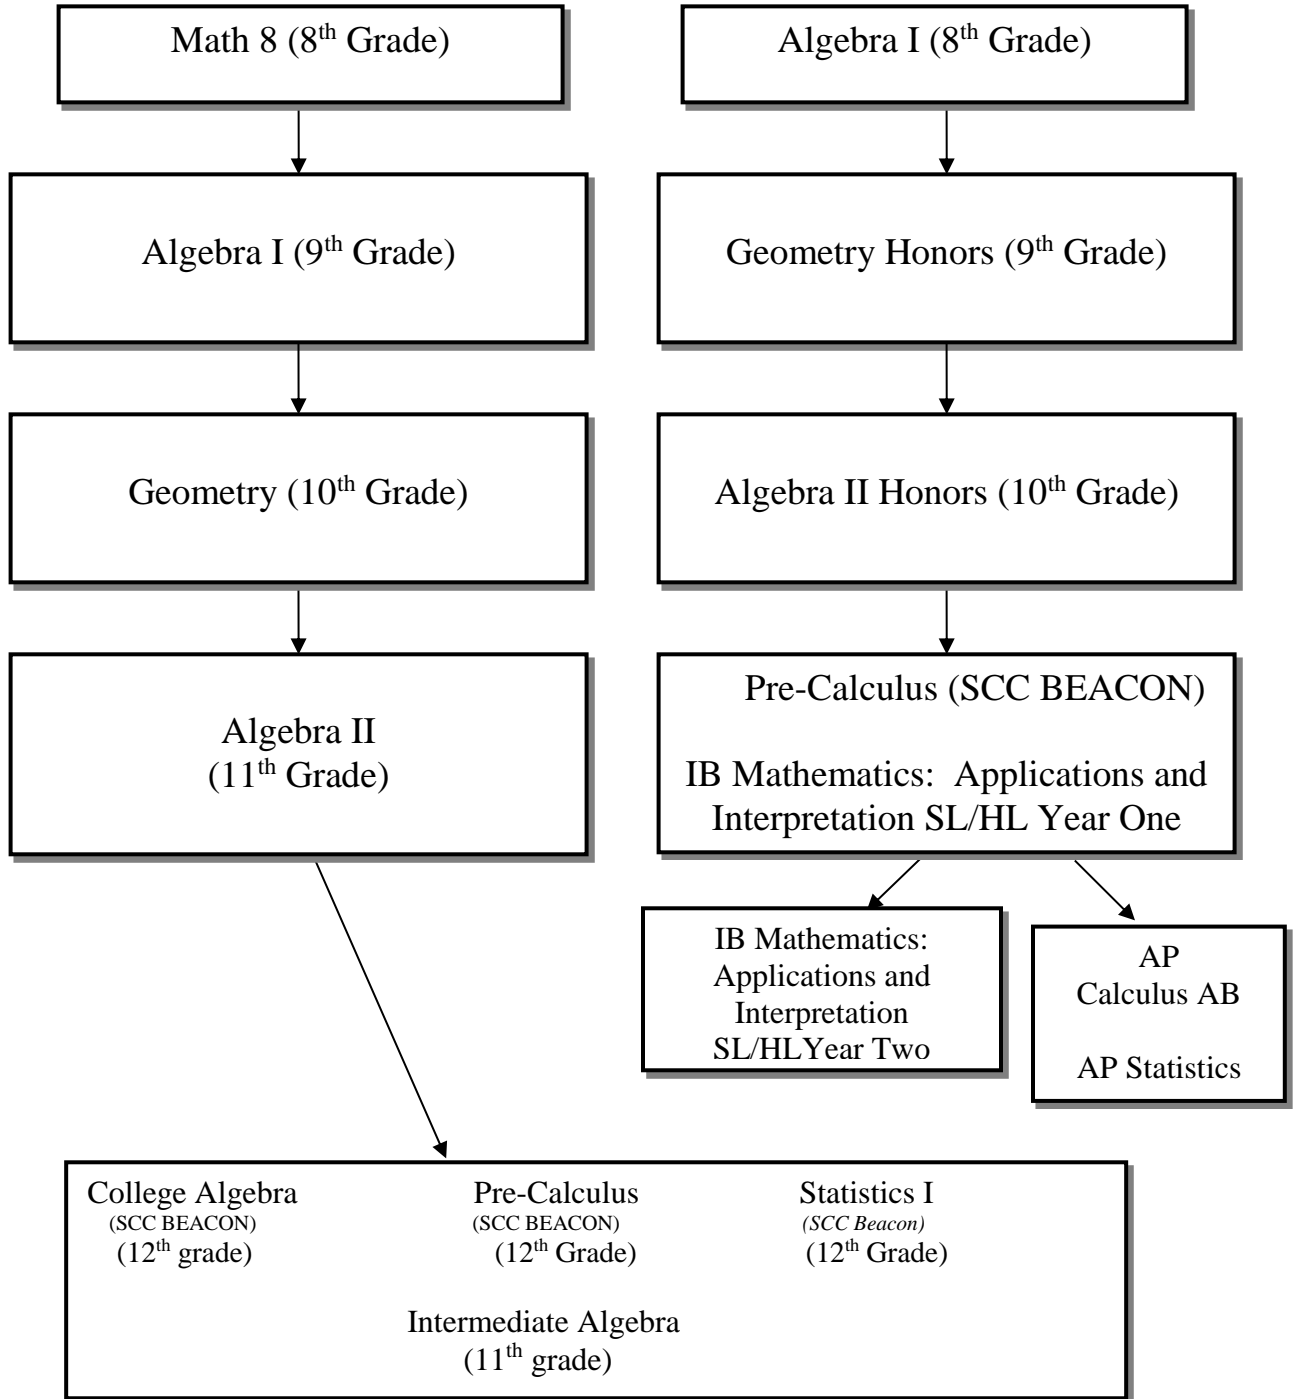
Math 8 ($8^{th}$ Grade)

Algebra I ($8^{th}$ Grade)

Algebra I ($9^{th}$ Grade)

Geometry Honors ($9^{th}$ Grade)

Geometry ($10^{th}$ Grade)

Algebra II Honors ($10^{th}$ Grade)

Algebra II ($11^{th}$ Grade)

Pre-Calculus (SCC BEACON)

IB Mathematics: Applications and Interpretation SL/HL Year One

IB Mathematics: Applications and Interpretation SL/HLYear Two

AP Calculus AB

AP Statistics

College Algebra (SCC BEACON) ($12^{th}$ grade)

Pre-Calculus (SCC BEACON) ($12^{th}$ Grade)

Statistics I *(SCC Beacon)* ($12^{th}$ Grade)

Intermediate Algebra ($11^{th}$ grade)